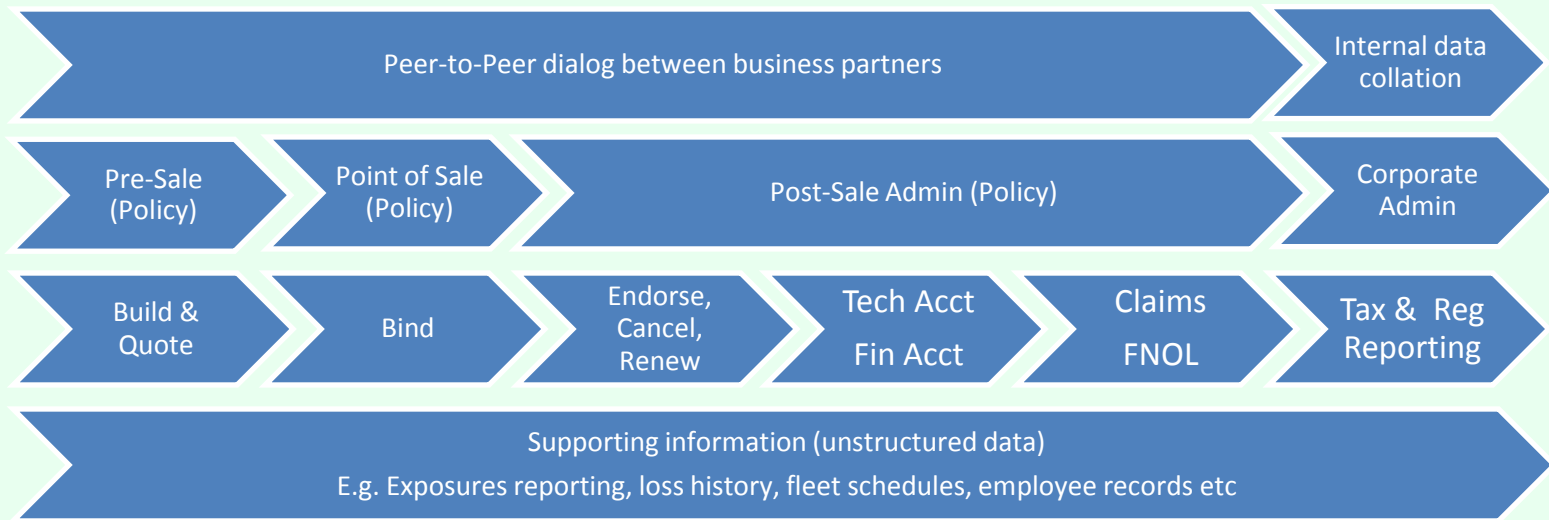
Peer-to-Peer dialog between business partners

Internal data collation

Pre-Sale (Policy)

Point of Sale (Policy)

Post-Sale Admin (Policy)

Corporate Admin

Build & Quote

Bind

Endorse, Cancel, Renew

Tech Acct

Fin Acct

Claims

FNOL

Tax & Reg Reporting

Supporting information (unstructured data)

E.g. Exposures reporting, loss history, fleet schedules, employee records etc